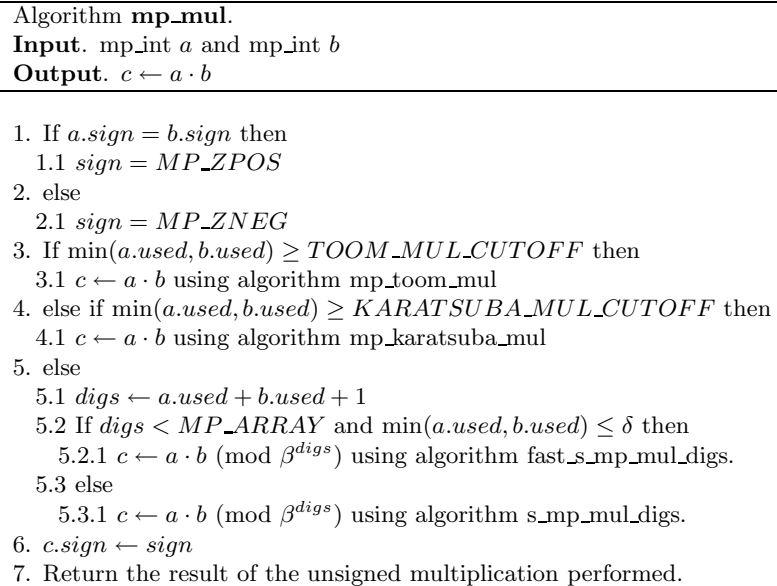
Algorithm **mp_mul**.
**Input**. mp_int $a$ and mp_int $b$
**Output**. $c \leftarrow a \cdot b$

1. If $a.sign = b.sign$ then
1.1 $sign = MP\_ZPOS$
2. else
2.1 $sign = MP\_ZNEG$
3. If $\min(a.used, b.used) \geq TOOM\_MUL\_CUTOFF$ then
3.1 $c \leftarrow a \cdot b$ using algorithm mp_toom_mul
4. else if $\min(a.used, b.used) \geq KARATSUBA\_MUL\_CUTOFF$ then
4.1 $c \leftarrow a \cdot b$ using algorithm mp_karatsuba_mul
5. else
5.1 $digs \leftarrow a.used + b.used + 1$
5.2 If $digs < MP\_ARRAY$ and $\min(a.used, b.used) \leq \delta$ then
5.2.1 $c \leftarrow a \cdot b \pmod{\beta^{digs}}$ using algorithm fast_s_mp_mul_digs.
5.3 else
5.3.1 $c \leftarrow a \cdot b \pmod{\beta^{digs}}$ using algorithm s_mp_mul_digs.
6. $c.sign \leftarrow sign$
7. Return the result of the unsigned multiplication performed.